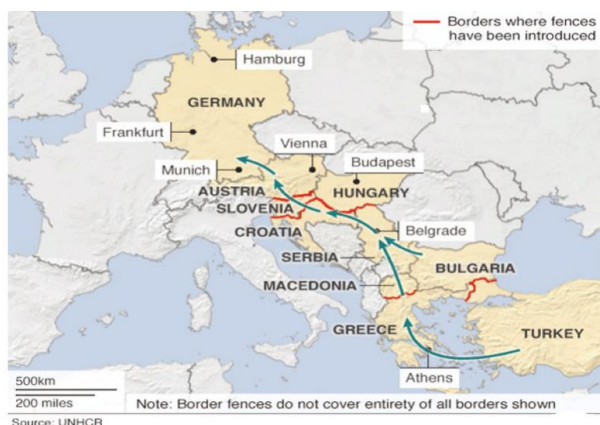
Borders where fences have been introduced

Hamburg

GERMANY

Frankfurt

Vienna

Budapest

Munich

AUSTRIA

HUNGARY

SLOVENIA

CROATIA

Belgrade

SERBIA

BULGARIA

MACEDONIA

GREECE

TURKEY

Athens

500km

200 miles

Note: Border fences do not cover entirety of all borders shown

Source: UNHCR